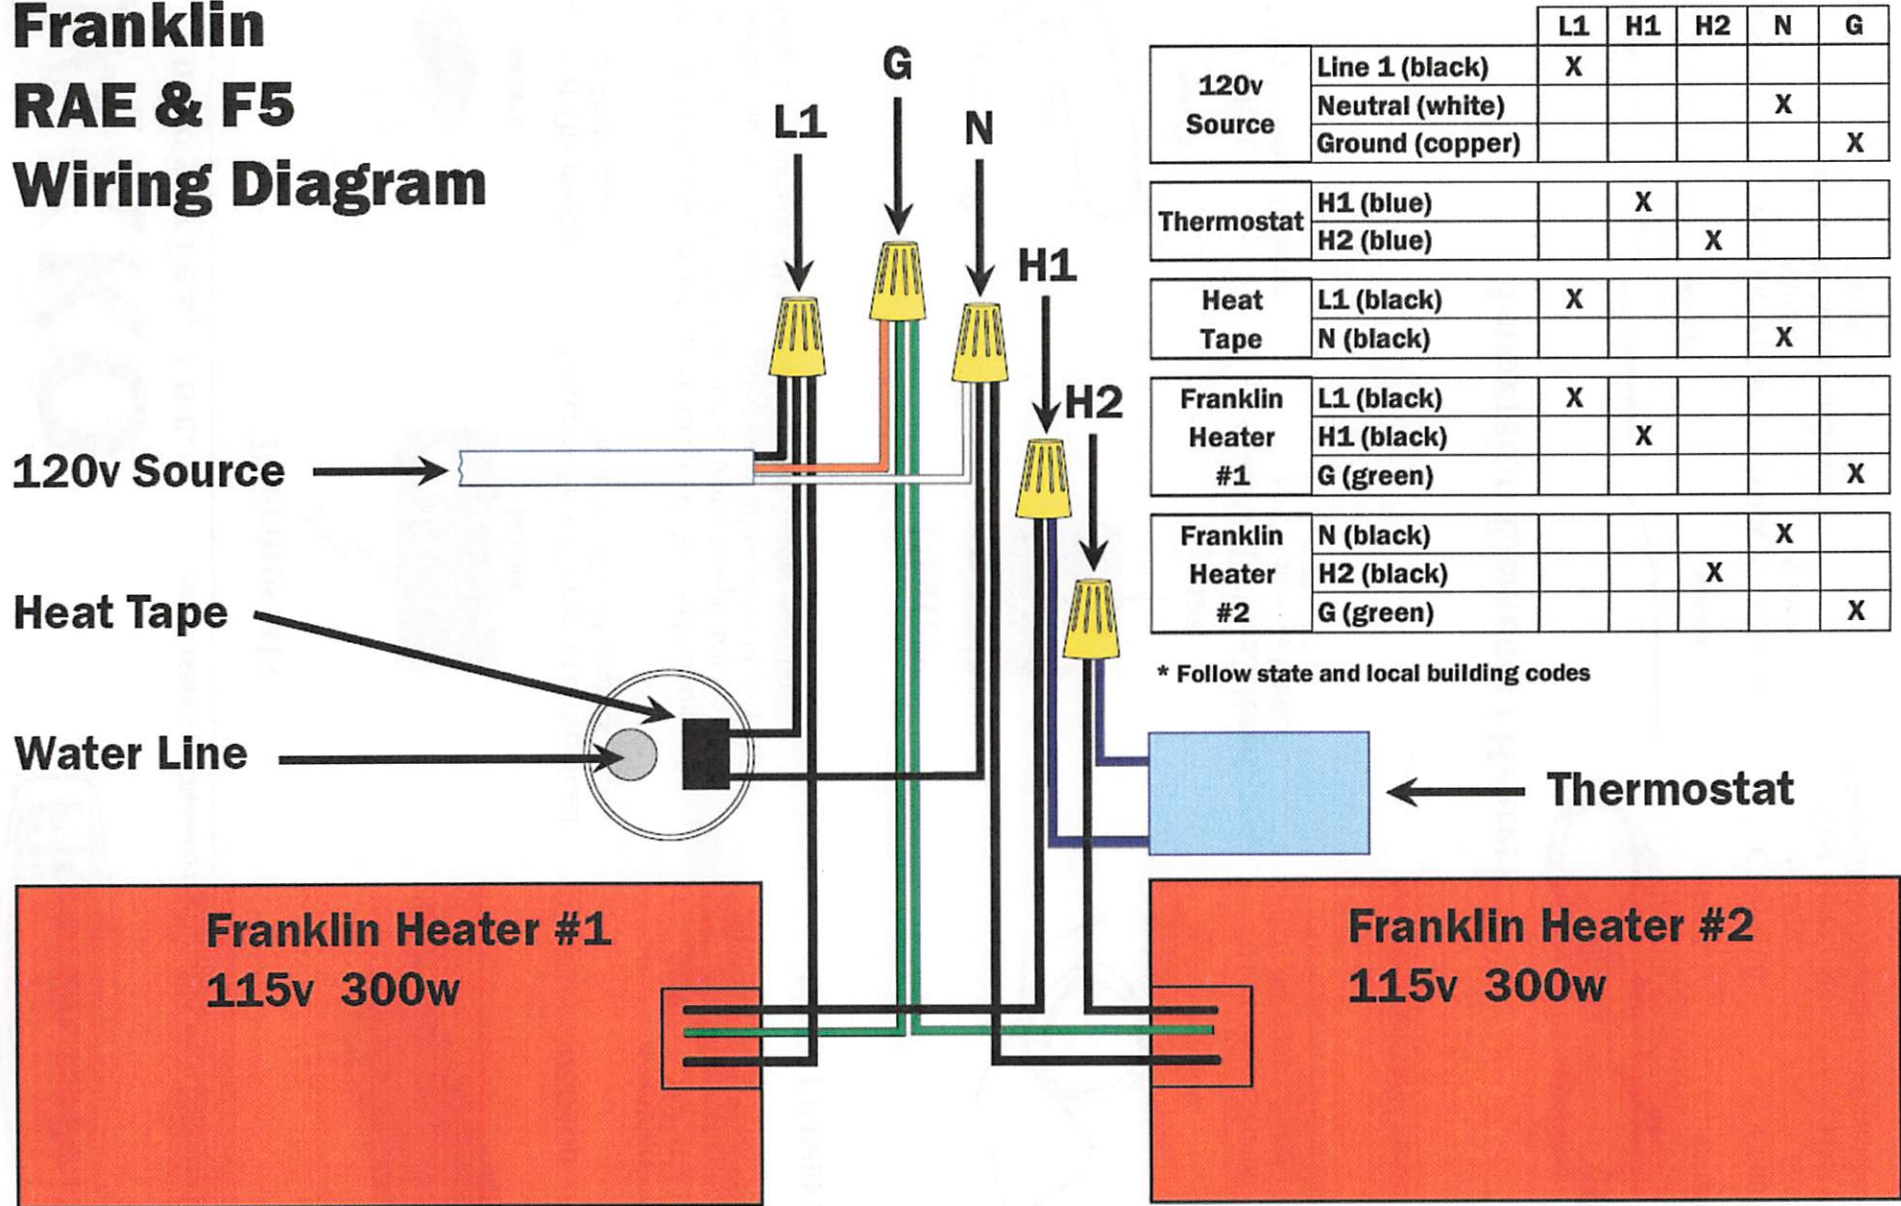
Franklin RAE & F5 Wiring Diagram

L1

G

N

H1

H2

120v Source

Heat Tape

Water Line

Thermostat

| | | L1 | H1 | H2 | N | G |
|---|---|---|---|---|---|---|
| 120v Source | Line 1 (black) | X | | | | |
| | Neutral (white) | | | | X | |
| | Ground (copper) | | | | | X |
| Thermostat | H1 (blue) | | X | | | |
| | H2 (blue) | | | X | | |
| Heat Tape | L1 (black) | X | | | | |
| | N (black) | | | | X | |
| Franklin Heater #1 | L1 (black) | X | | | | |
| | H1 (black) | | X | | | |
| | G (green) | | | | | X |
| Franklin Heater #2 | N (black) | | | | X | |
| | H2 (black) | | | X | | |
| | G (green) | | | | | X |

* Follow state and local building codes

Franklin Heater #1
115v 300w

Franklin Heater #2
115v 300w